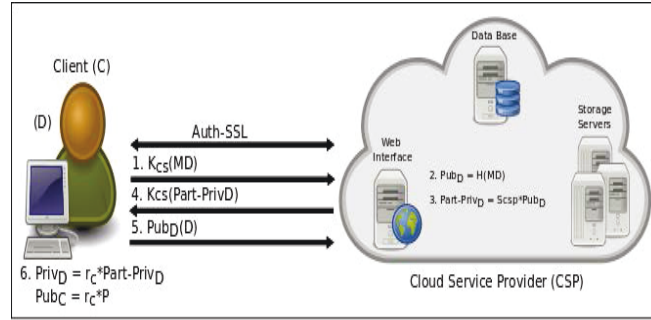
Client (C)

(D)

Auth-SSL

1. $K_{CS}$(MD)

4. Kcs(Part-PrivD)

5. $Pub_D$(D)

6. $Priv_D = r_C$*Part-$Priv_D$
$Pub_C = r_C$*P

Data Base

Web Interface

Storage Servers

2. $Pub_D$ = H(MD)

3. Part-$Priv_D$ = Scsp*$Pub_D$

Cloud Service Provider (CSP)